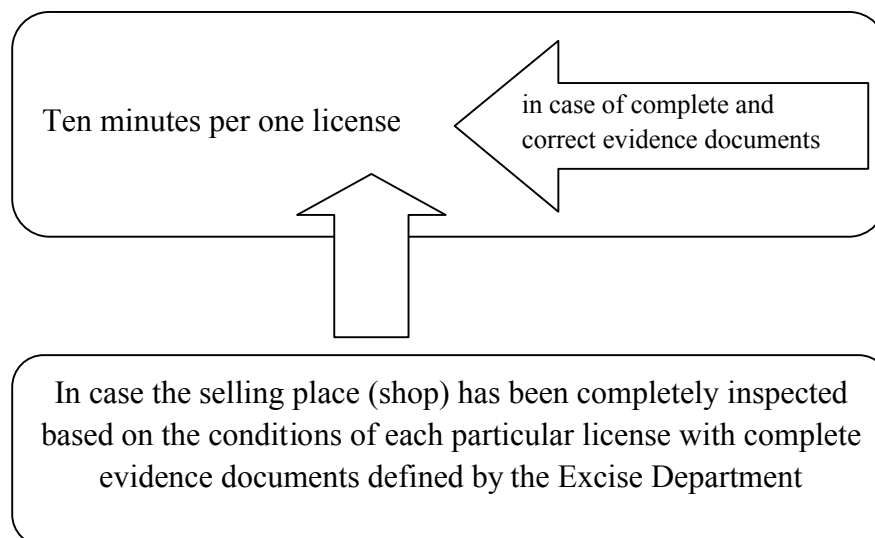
Ten minutes per one license

in case of complete and correct evidence documents

In case the selling place (shop) has been completely inspected based on the conditions of each particular license with complete evidence documents defined by the Excise Department